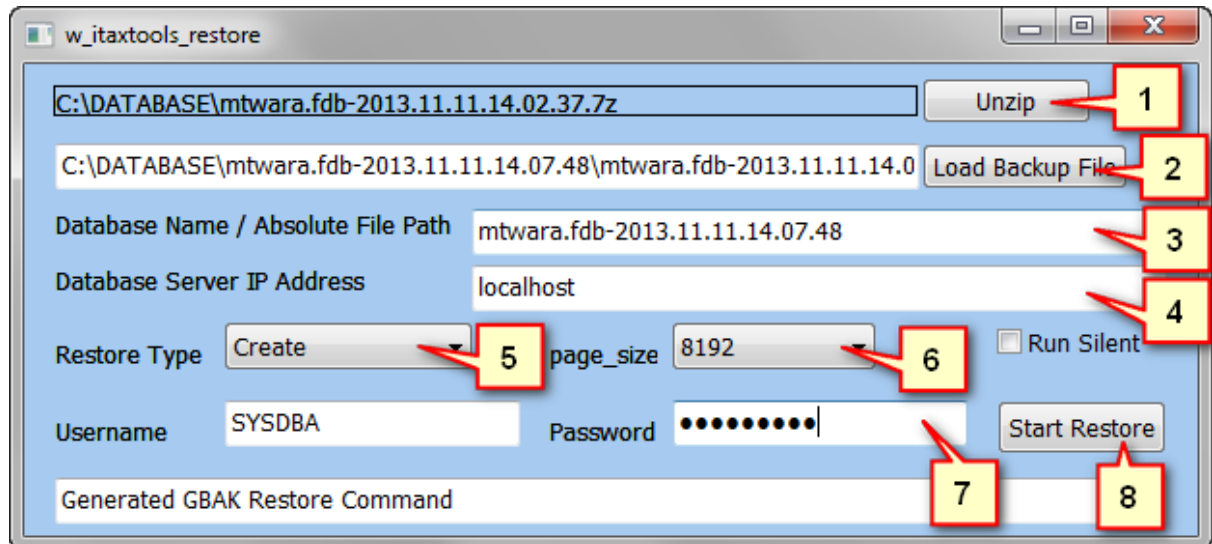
w_itaxtools_restore

C:\DATABASE\mtwara.fdb-2013.11.11.14.02.37.7z

Unzip

1

C:\DATABASE\mtwara.fdb-2013.11.11.14.07.48\mtwara.fdb-2013.11.11.14.0

Load Backup File

2

Database Name / Absolute File Path

mtwara.fdb-2013.11.11.14.07.48

3

Database Server IP Address

localhost

4

Restore Type

Create

5

page_size

8192

6

Run Silent

Username

SYSDBA

Password

••••••••••

Start Restore

7

8

Generated GBAK Restore Command